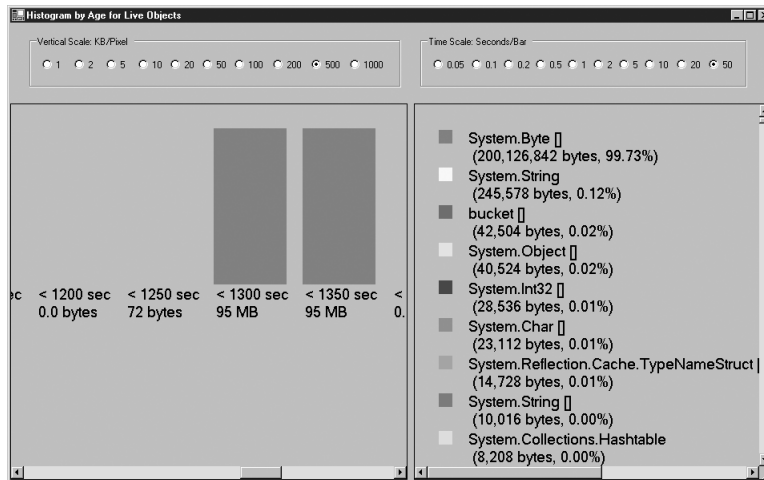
Histogram by Age for Live Objects

Vertical Scale: KB/Pixel
1 2 5 10 20 50 100 200 500 1000

Time Scale: Seconds/Bar
0.05 0.1 0.2 0.5 1 2 5 10 20 50

ec
< 1200 sec
0.0 bytes
< 1250 sec
72 bytes
< 1300 sec
95 MB
< 1350 sec
95 MB
<
0.

System.Byte []
(200,126,842 bytes, 99.73%)
System.String
(245,578 bytes, 0.12%)
bucket []
(42,504 bytes, 0.02%)
System.Object []
(40,524 bytes, 0.02%)
System.Int32 []
(28,536 bytes, 0.01%)
System.Char []
(23,112 bytes, 0.01%)
System.Reflection.Cache.TypeNameStruct |
(14,728 bytes, 0.01%)
System.String []
(10,016 bytes, 0.00%)
System.Collections.Hashtable
(8,208 bytes, 0.00%)